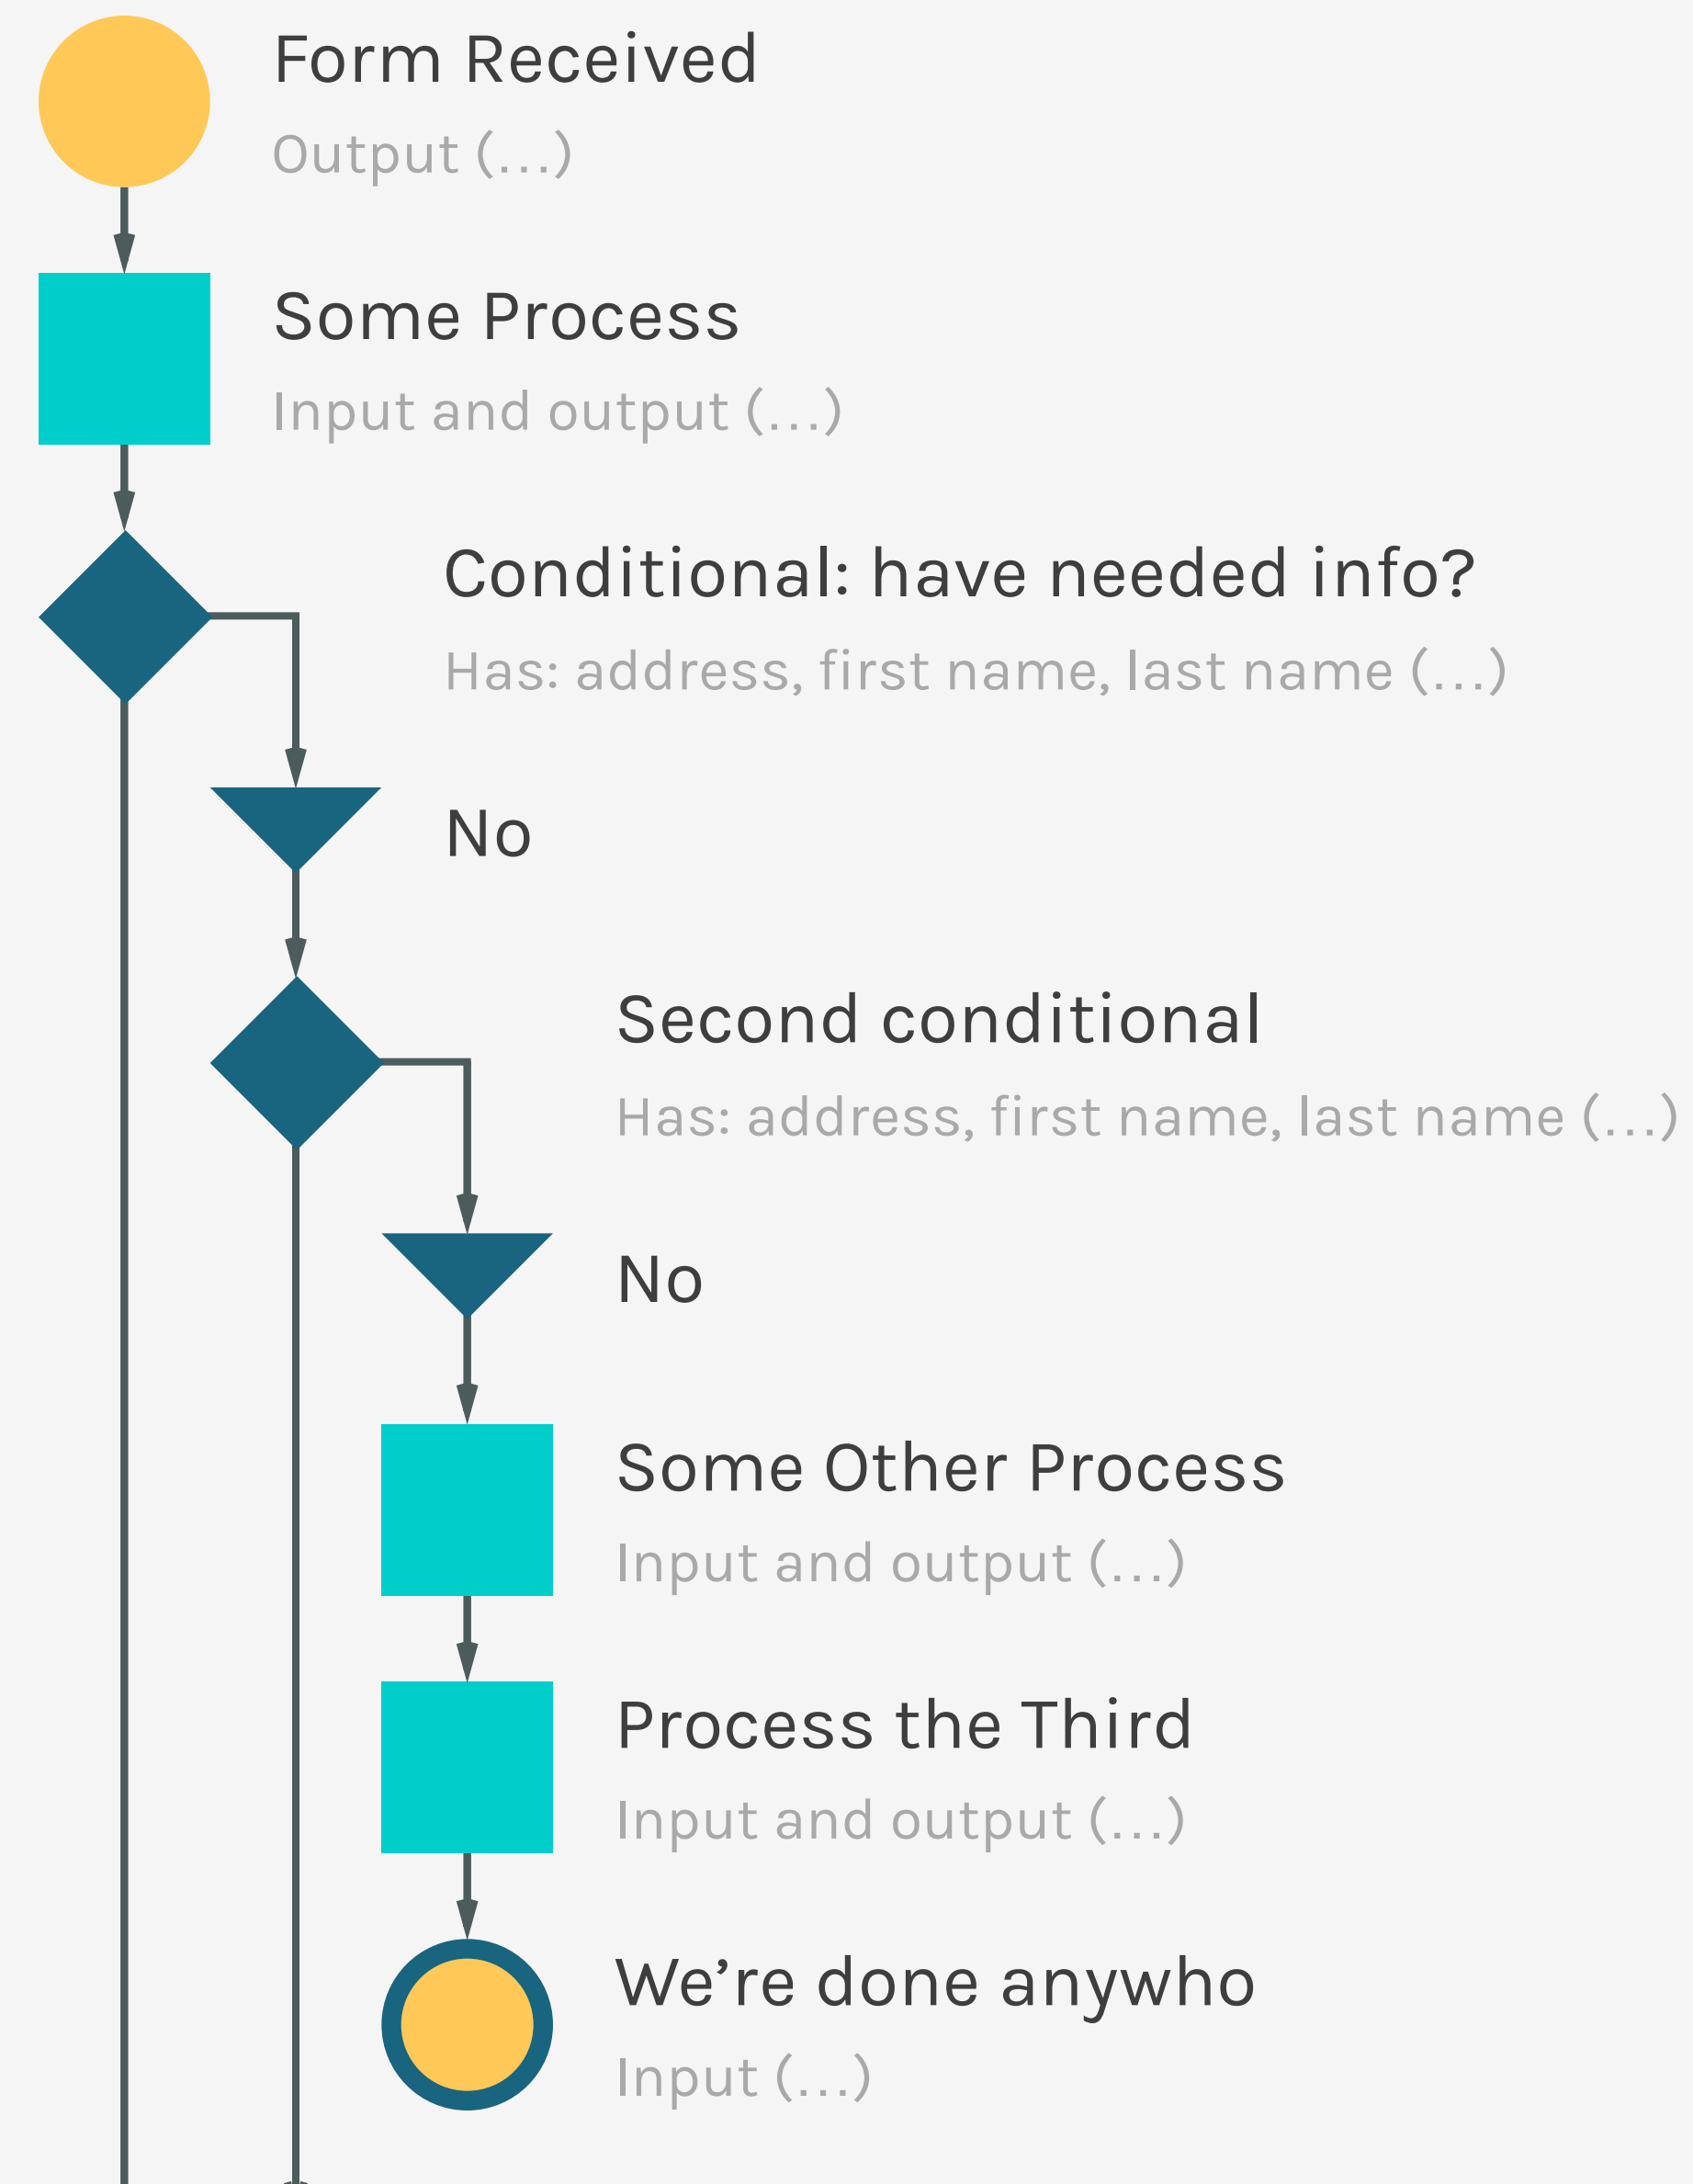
Form Received
Output (...)

Some Process
Input and output (...)

Conditional: have needed info?
Has: address, first name, last name (...)

No

Second conditional
Has: address, first name, last name (...)

No

Some Other Process
Input and output (...)

Process the Third
Input and output (...)

We’re done anywho
Input (...)